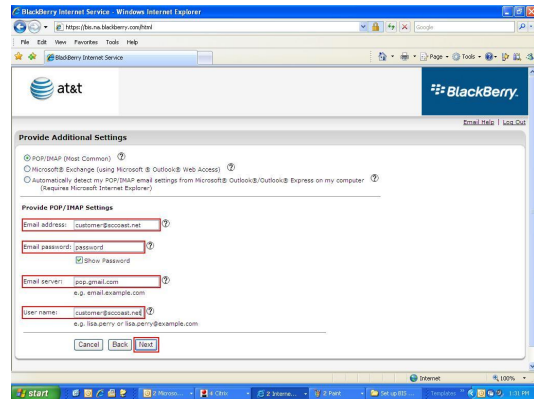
BlackBerry Internet Service - Windows Internet Explorer

https://bis.na.blackberry.com/html

Google

File Edit View Favorites Tools Help

BlackBerry Internet Service

Page Tools

at&t

BlackBerry.

Email Help | Log Out

Provide Additional Settings

POP/IMAP (Most Common)

Microsoft® Exchange (using Microsoft ® Outlook® Web Access)

Automatically detect my POP/IMAP email settings from Microsoft® Outlook®/Outlook® Express on my computer (Requires Microsoft Internet Explorer)

Provide POP/IMAP Settings

Email address: customer@accoast.net

Email password: password

Show Password

Email server: pop.gmail.com

e.g. email.example.com

User name: customer@accoast.net

e.g. lisa.perry or lisa.perry@example.com

Cancel Back Next

Internet 100%

start

2 Microso...

4 Citrix

2 Interne...

2 Paint

Set up BIS ...

Templates

1:31 PM